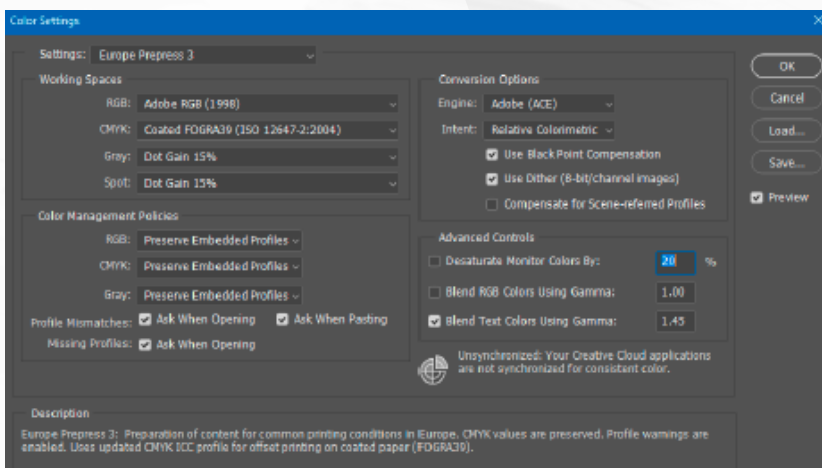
Color Settings

Settings: Europe Prepress 3

Working Spaces

RGB: Adobe RGB (1998)

CMYK: Coated FOGRA39 (ISO 12647-2:2004)

Gray: Dot Gain 15%

Spot: Dot Gain 15%

Color Management Policies

RGB: Preserve Embedded Profiles

CMYK: Preserve Embedded Profiles

Gray: Preserve Embedded Profiles

Profile Mismatches: Ask When Opening Ask When Pasting

Missing Profiles: Ask When Opening

Conversion Options

Engine: Adobe (ACE)

Intent: Relative Colorimetric

Use Black Point Compensation

Use Dither (8-bit/channel images)

Compensate for Scene-referred Profiles

Advanced Controls

Desaturate Monitor Colors By: 20 %

Blend RGB Colors Using Gamma: 1.00

Blend Text Colors Using Gamma: 1.45

Unsynchronized: Your Creative Cloud applications are not synchronized for consistent color.

OK

Cancel

Load...

Save...

Preview

Description

Europe Prepress 3: Preparation of content for common printing conditions in Europe. CMYK values are preserved. Profile warnings are enabled. Uses updated CMYK ICC profile for offset printing on coated paper (FOGRA39).